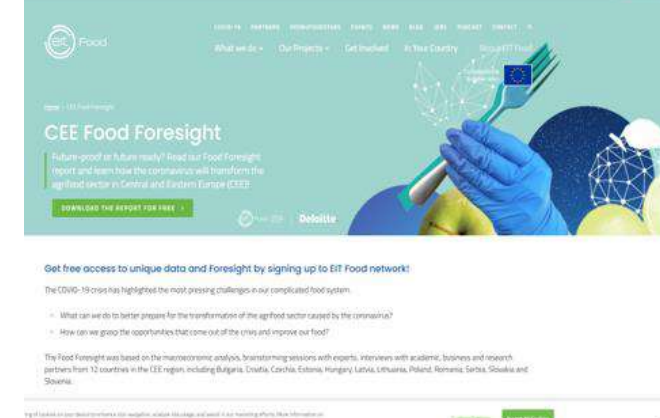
EIT Food

COVID-19 PARTNERS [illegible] EVENTS NEWS BLOG JOBS PODCAST CONTACT

What we do Our Projects Get Involved In Your Country About EIT Food

Home > CEE Food Foresight

CEE Food Foresight

Future-proof or future ready? Read our Food Foresight report and learn how the coronavirus will transform the agrifood sector in Central and Eastern Europe (CEE)

DOWNLOAD THE REPORT FOR FREE >

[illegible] Deloitte

Get free access to unique data and Foresight by signing up to EIT Food network!

The COVID-19 crisis has highlighted the most pressing challenges in our complicated food system.

What can we do to better prepare for the transformation of the agrifood sector caused by the coronavirus?

How can we grasp the opportunities that come out of the crisis and improve our food?

The Food Foresight was based on the macroeconomic analysis, brainstorming sessions with experts, interviews with academic, business and research partners from 12 countries in the CEE region, including Bulgaria, Croatia, Czechia, Estonia, Hungary, Latvia, Lithuania, Poland, Romania, Serbia, Slovakia and Slovenia.

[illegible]